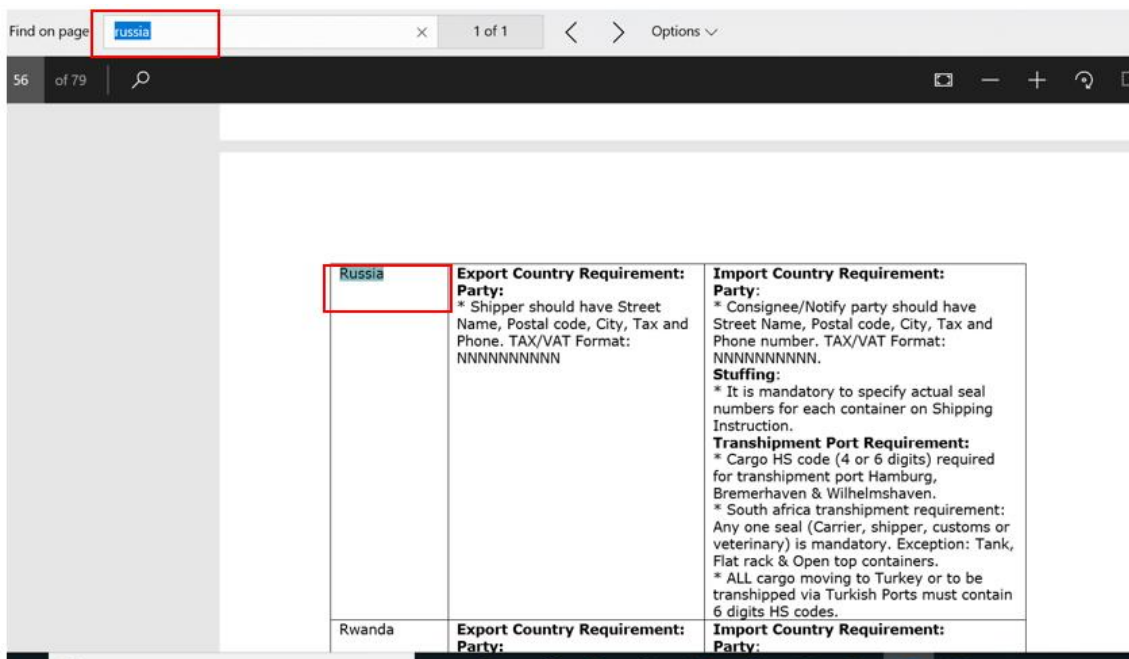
Find on page russia × 1 of 1 < > Options

56 of 79

| Russia | **Export Country Requirement:** **Party:** * Shipper should have Street Name, Postal code, City, Tax and Phone. TAX/VAT Format: NNNNNNNNNN | **Import Country Requirement:** **Party**: * Consignee/Notify party should have Street Name, Postal code, City, Tax and Phone number. TAX/VAT Format: NNNNNNNNNN. **Stuffing**: * It is mandatory to specify actual seal numbers for each container on Shipping Instruction. **Transhipment Port Requirement:** * Cargo HS code (4 or 6 digits) required for transhipment port Hamburg, Bremerhaven & Wilhelmshaven. * South africa transhipment requirement: Any one seal (Carrier, shipper, customs or veterinary) is mandatory. Exception: Tank, Flat rack & Open top containers. * ALL cargo moving to Turkey or to be transhipped via Turkish Ports must contain 6 digits HS codes. |
|---|---|---|
| Rwanda | **Export Country Requirement:** **Party:** | **Import Country Requirement:** **Party**: |